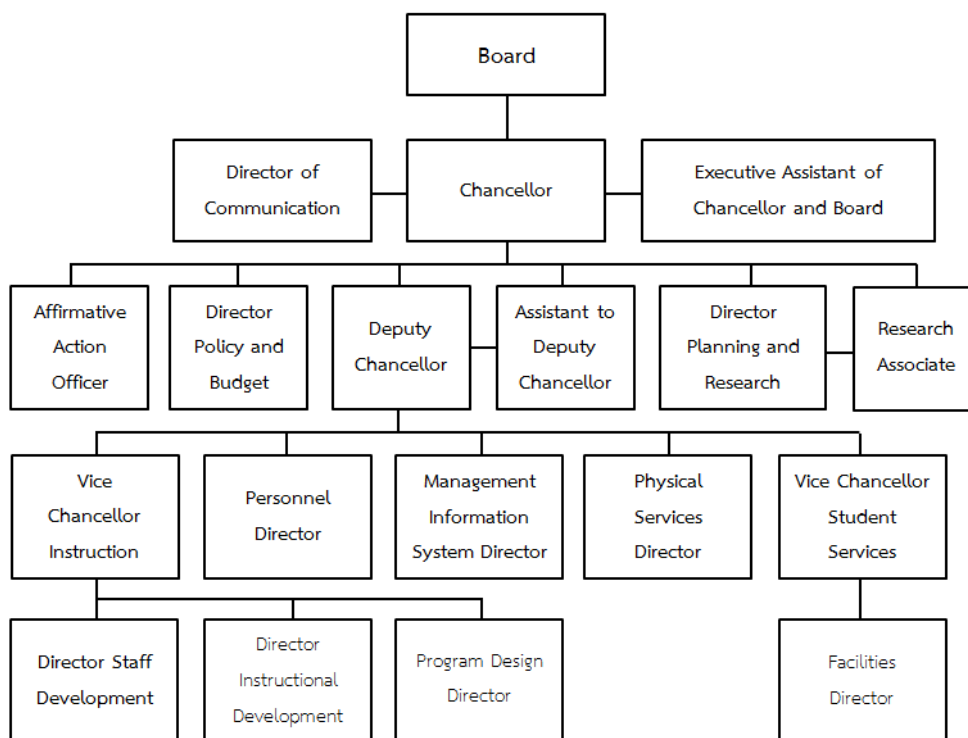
Board

Director of Communication

Chancellor

Executive Assistant of Chancellor and Board

Affirmative Action Officer

Director Policy and Budget

Deputy Chancellor

Assistant to Deputy Chancellor

Director Planning and Research

Research Associate

Vice Chancellor Instruction

Personnel Director

Management Information System Director

Physical Services Director

Vice Chancellor Student Services

Director Staff Development

Director Instructional Development

Program Design Director

Facilities Director